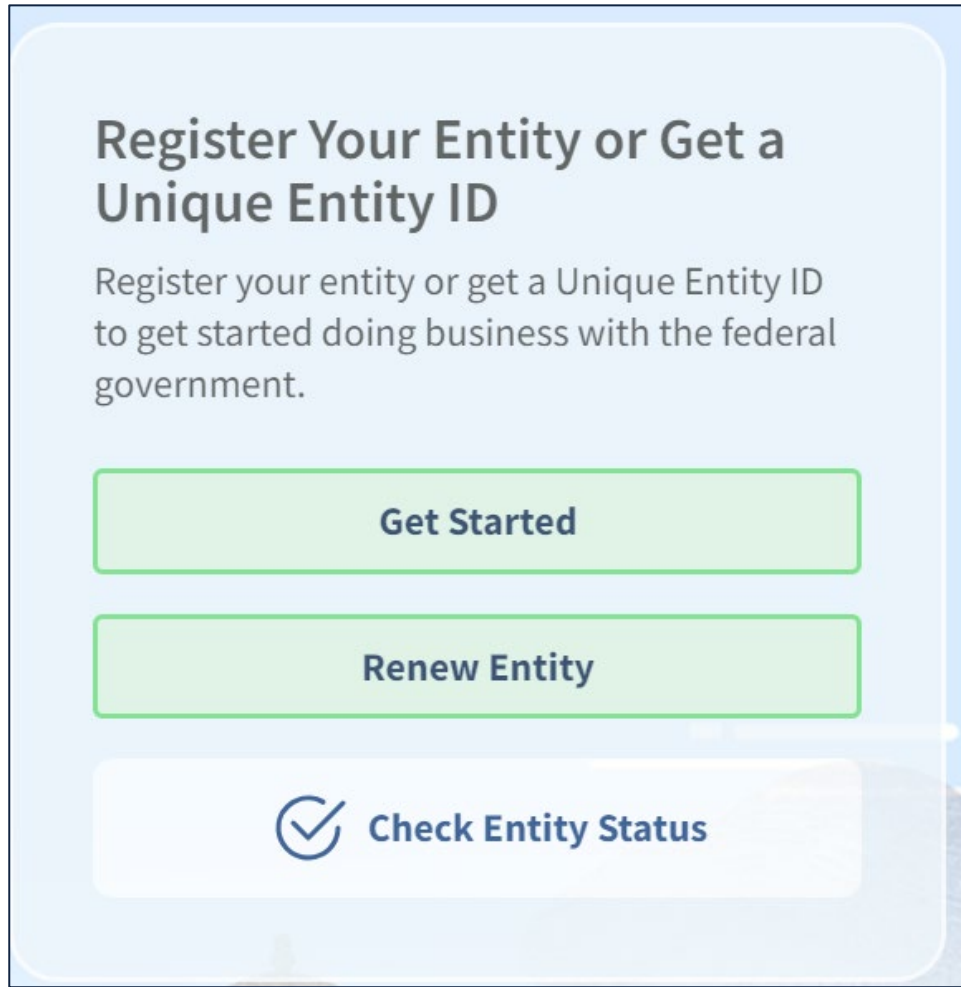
Register Your Entity or Get a Unique Entity ID

Register your entity or get a Unique Entity ID to get started doing business with the federal government.

Get Started

Renew Entity

Check Entity Status